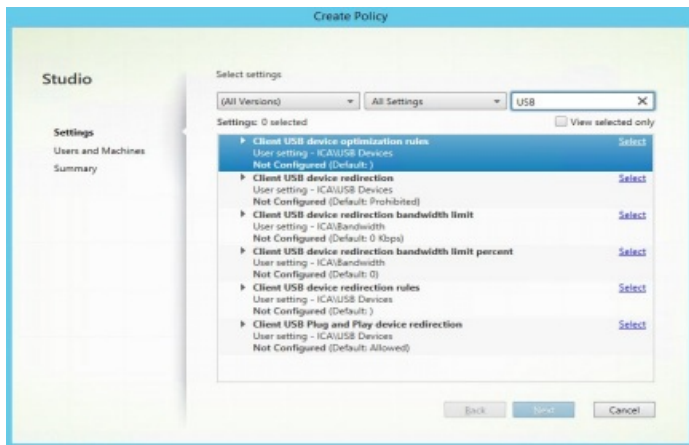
Create Policy

Studio

Settings
Users and Machines
Summary

Select settings

(All Versions)
All Settings
USB

Settings: 0 selected
View selected only

Client USB device optimization rules
User setting - ICA\USB Devices
Not Configured (Default: )
Select

Client USB device redirection
User setting - ICA\USB Devices
Not Configured (Default: Prohibited)
Select

Client USB device redirection bandwidth limit
User setting - ICA\Bandwidth
Not Configured (Default: 0 Kbps)
Select

Client USB device redirection bandwidth limit percent
User setting - ICA\Bandwidth
Not Configured (Default: 0)
Select

Client USB device redirection rules
User setting - ICA\USB Devices
Not Configured (Default: )
Select

Client USB Plug and Play device redirection
User setting - ICA\USB Devices
Not Configured (Default: Allowed)
Select

Back
Next
Cancel